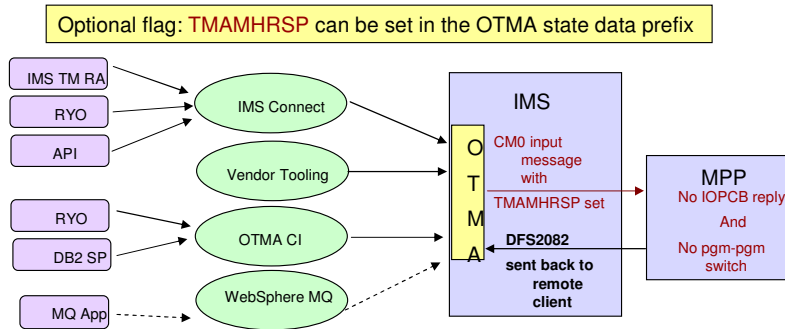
Optional flag: TMAMHRSP can be set in the OTMA state data prefix

IMS TM RA

RYO

API

IMS Connect

Vendor Tooling

RYO

DB2 SP

OTMA CI

MQ App

WebSphere MQ

IMS

O
T
M
A

CM0 input message with TMAMHRSP set

DFS2082 sent back to remote client

MPP

No IOPCB reply

And

No pgm-pgm switch